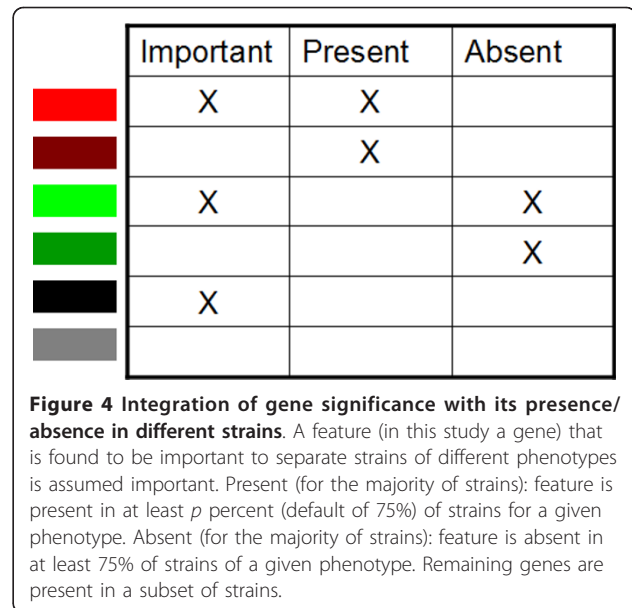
| Important | Present | Absent |
|---|---|---|
| X | X | |
| | X | |
| X | | X |
| | | X |
| X | | |
| | | |

**Figure 4 Integration of gene significance with its presence/absence in different strains**. A feature (in this study a gene) that is found to be important to separate strains of different phenotypes is assumed important. Present (for the majority of strains): feature is present in at least $p$ percent (default of 75%) of strains for a given phenotype. Absent (for the majority of strains): feature is absent in at least 75% of strains of a given phenotype. Remaining genes are present in a subset of strains.